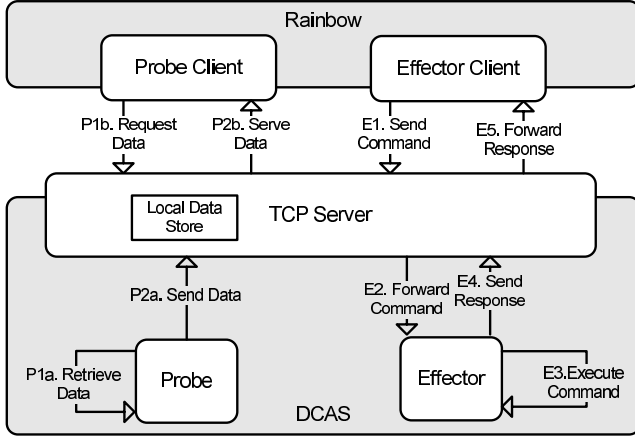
Rainbow

Probe Client

Effector Client

P1b. Request Data

P2b. Serve Data

E1. Send Command

E5. Forward Response

Local Data Store

TCP Server

P2a. Send Data

E2. Forward Command

E4. Send Response

P1a. Retrieve Data

Probe

Effector

E3.Execute Command

DCAS